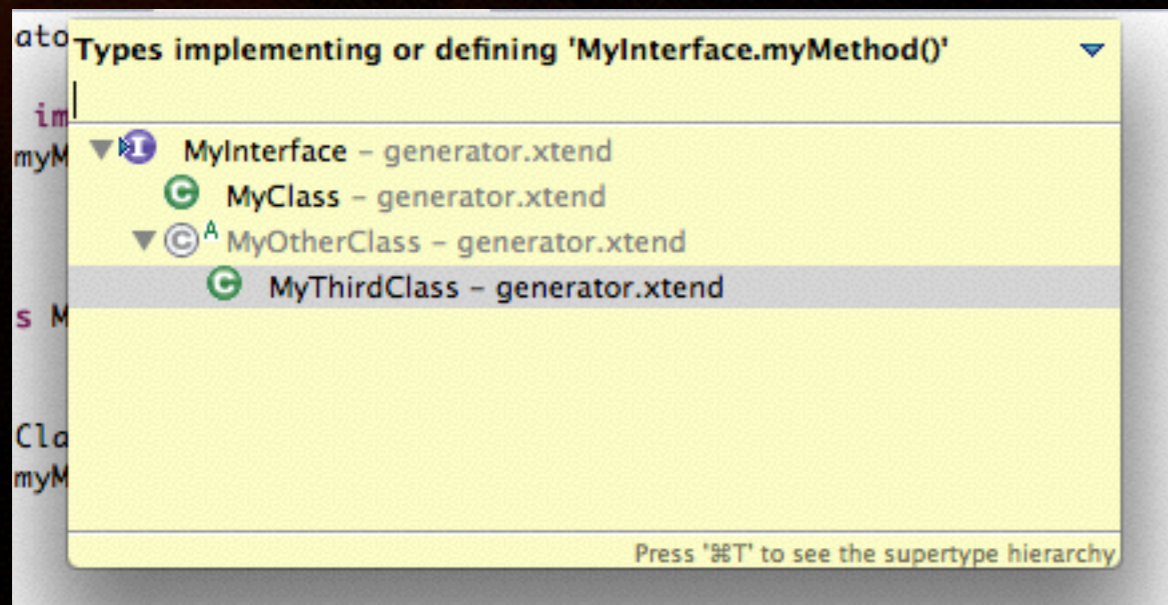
ato
im
myM
s M
Cla
myM

Types implementing or defining 'MyInterface.myMethod()'

MyInterface - generator.xtend
MyClass - generator.xtend
MyOtherClass - generator.xtend
MyThirdClass - generator.xtend

Press '⌘T' to see the supertype hierarchy